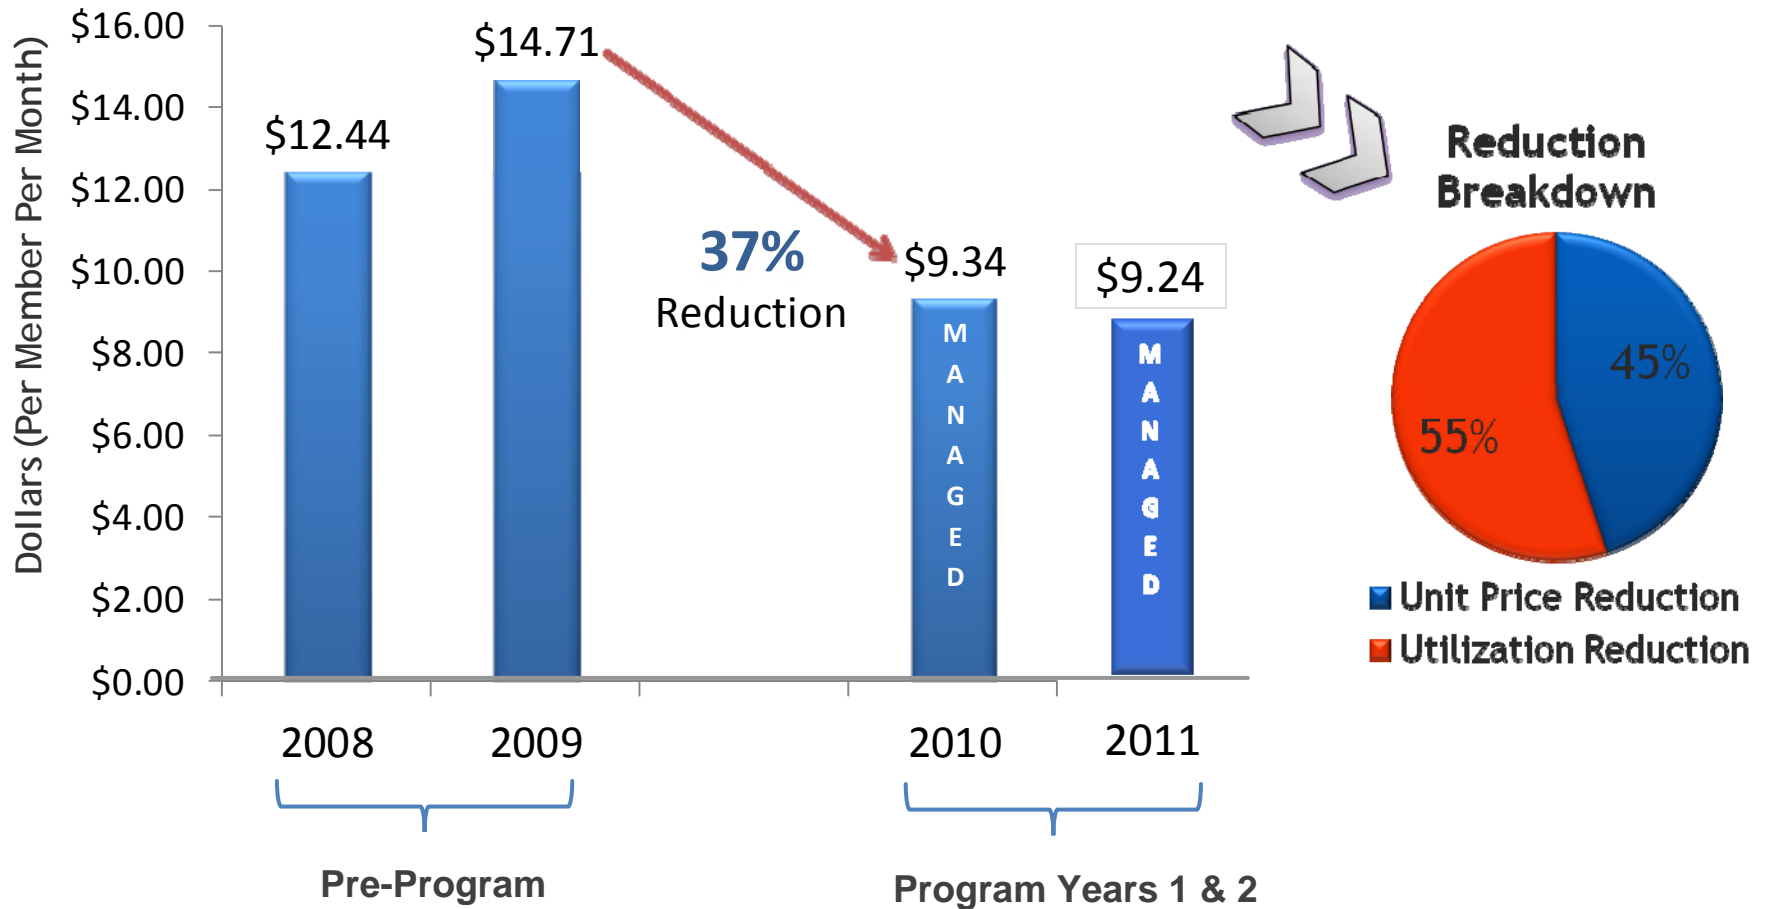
Dollars (Per Member Per Month)

$16.00
$14.00
$12.00
$10.00
$8.00
$6.00
$4.00
$2.00
$0.00

$12.44
$14.71
37%
Reduction
$9.34
$9.24

M A N A G E D
M A N A G E D

2008
2009
2010
2011

Pre-Program
Program Years 1 & 2

Reduction Breakdown

45%
55%

Unit Price Reduction
Utilization Reduction